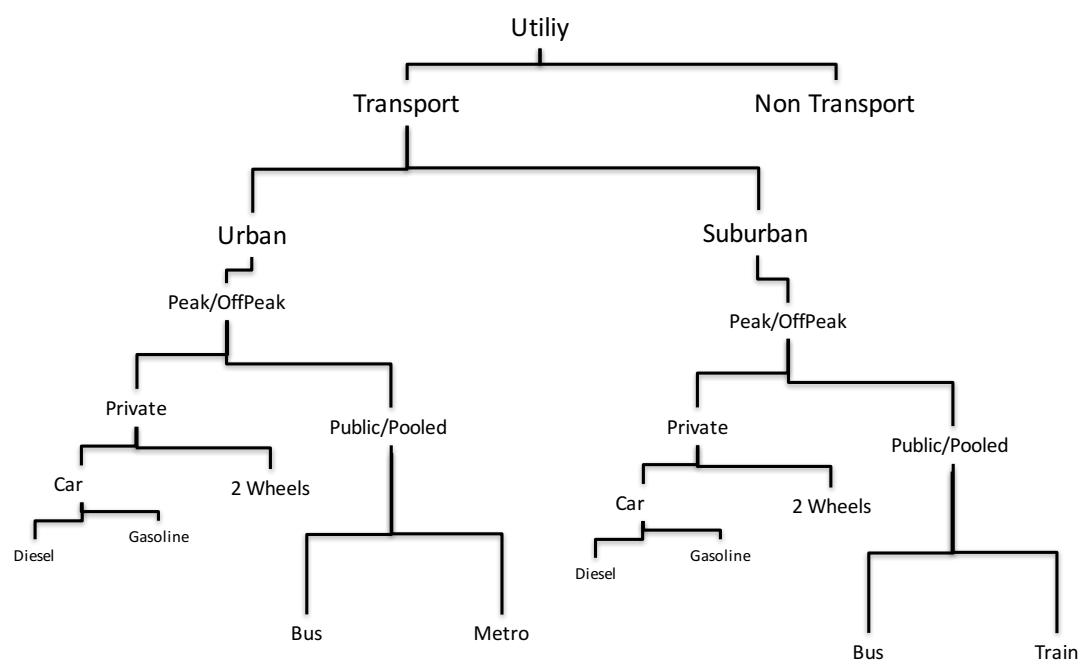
Utiliy

Transport

Non Transport

Urban

Suburban

Peak/OffPeak

Peak/OffPeak

Private

Public/Pooled

Private

Public/Pooled

Car

2 Wheels

Car

2 Wheels

Diesel

Gasoline

Diesel

Gasoline

Bus

Metro

Bus

Train